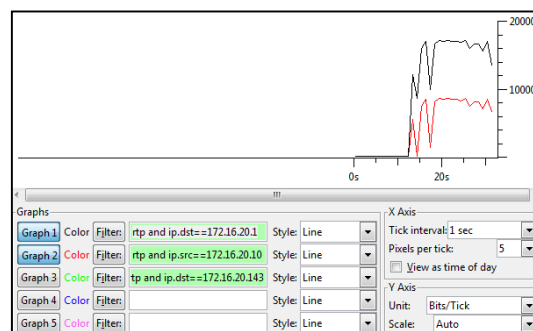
20000

10000

0s

20s

Graphs

Graph 1 Color Filter: rtp and ip.dst==172.16.20.1 Style: Line

Graph 2 Color Filter: rtp and ip.src==172.16.20.10 Style: Line

Graph 3 Color Filter: tp and ip.dst==172.16.20.143 Style: Line

Graph 4 Color Filter: Style: Line

Graph 5 Color Filter: Style: Line

X Axis

Tick interval: 1 sec

Pixels per tick: 5

View as time of day

Y Axis

Unit: Bits/Tick

Scale: Auto